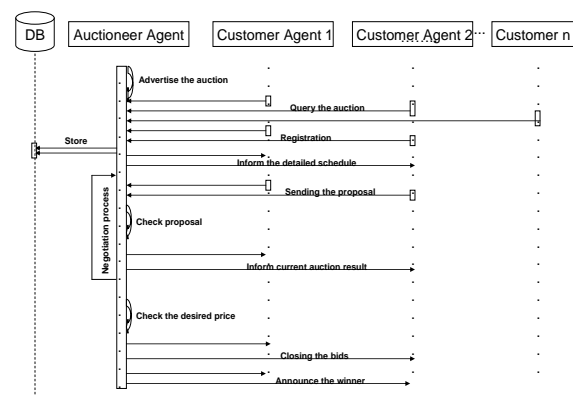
DB

Auctioneer Agent

Customer Agent 1

Customer Agent 2 ...

Customer n

Advertise the auction

Query the auction

Store

Registration

Inform the detailed schedule

Sending the proposal

Negotiation process

Check proposal

Inform current auction result

Check the desired price

Closing the bids

Announce the winner